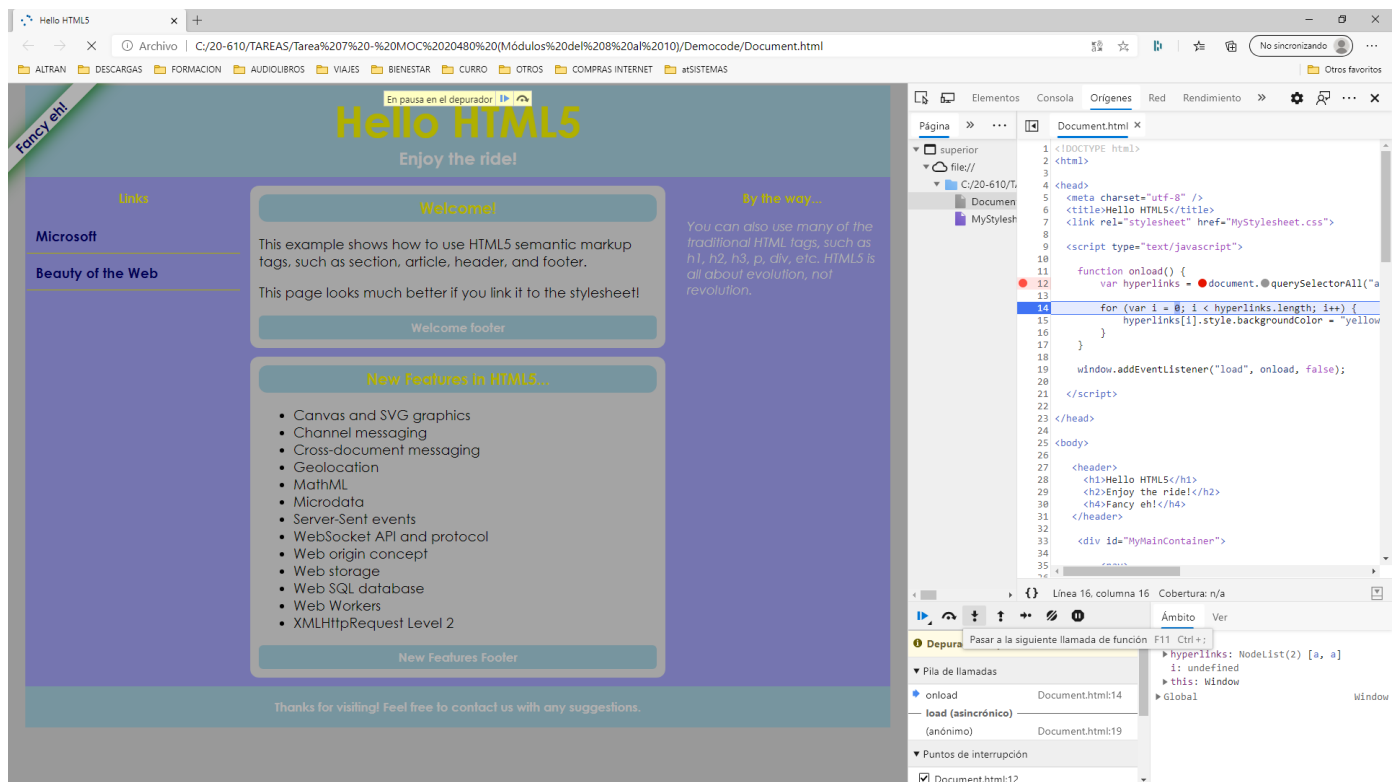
Hello HTML5 × +

Archivo | C:/20-610/TAREAS/Tarea%207%20-%20MOC%2020480%20(Módulos%20del%208%20al%2010)/Democode/Document.html

No sincronizando

ALTRAN DESCARGAS FORMACION AUDIOLIBROS VIAJES BIENESTAR CURRO OTROS COMPRAS INTERNET atSISTEMAS Otros favoritos

En pausa en el depurador

Fancy eh!

Hello HTML5

Enjoy the ride!

Links

Microsoft

Beauty of the Web

Welcome!

This example shows how to use HTML5 semantic markup tags, such as section, article, header, and footer.

This page looks much better if you link it to the stylesheet!

Welcome footer

New Features in HTML5...

- Canvas and SVG graphics
- Channel messaging
- Cross-document messaging
- Geolocation
- MathML
- Microdata
- Server-Sent events
- WebSocket API and protocol
- Web origin concept
- Web storage
- Web SQL database
- Web Workers
- XMLHttpRequest Level 2

New Features Footer

By the way...

You can also use many of the traditional HTML tags, such as h1, h2, h3, p, div, etc. HTML5 is all about evolution, not revolution.

Thanks for visiting! Feel free to contact us with any suggestions.

Elementos Consola Orígenes Red Rendimiento

Página

superior
file://
C:/20-610/TA
Documen
MyStylesh

Document.html ×

1 <!DOCTYPE html>
2 <html>
3
4 <head>
5 <meta charset="utf-8" />
6 <title>Hello HTML5</title>
7 <link rel="stylesheet" href="MyStylesheet.css">
8
9 <script type="text/javascript">
10
11 function onload() {
12 var hyperlinks = document.querySelectorAll("a
13
14 for (var i = 0; i < hyperlinks.length; i++) {
15 hyperlinks[i].style.backgroundColor = "yellow
16 }
17 }
18
19 window.addEventListener("load", onload, false);
20
21 </script>
22
23 </head>
24
25 <body>
26
27 <header>
28 <h1>Hello HTML5</h1>
29 <h2>Enjoy the ride!</h2>
30 <h4>Fancy eh!</h4>
31 </header>
32
33 <div id="MyMainContainer">
34
35

{} Línea 16, columna 16 Cobertura: n/a

Pasar a la siguiente llamada de función F11 Ctrl + ;

Depura

Pila de llamadas

onload Document.html:14

load (asincrónico)

(anónimo) Document.html:19

Puntos de interrupción

Document.html:12

Ámbito Ver

hyperlinks: NodeList(2) [a, a]
i: undefined
this: Window
Global Window